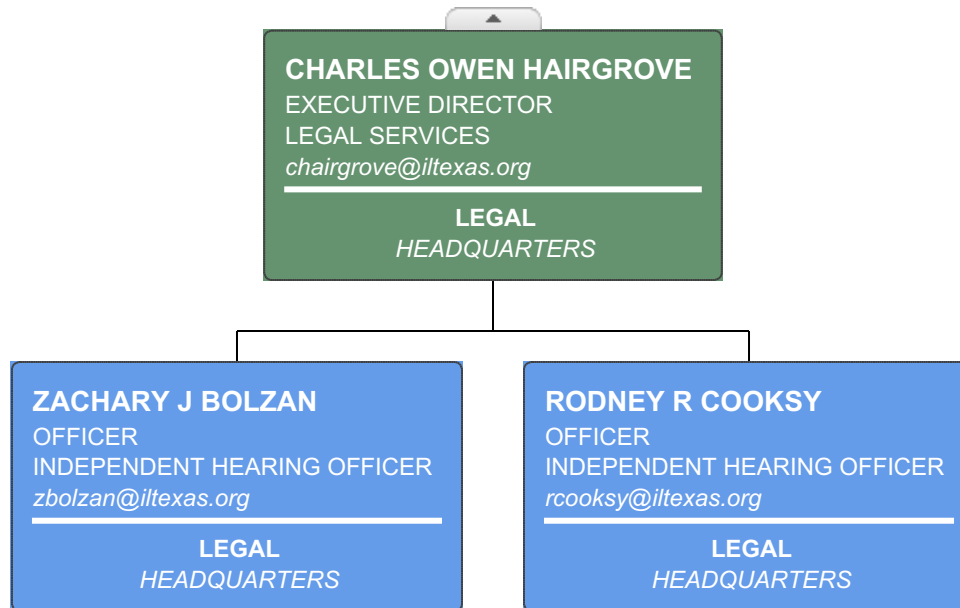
CHARLES OWEN HAIRGROVE
EXECUTIVE DIRECTOR
LEGAL SERVICES
chairgrove@iltexas.org

LEGAL
HEADQUARTERS

ZACHARY J BOLZAN
OFFICER
INDEPENDENT HEARING OFFICER
zbolzan@iltexas.org

LEGAL
HEADQUARTERS

RODNEY R COOKSY
OFFICER
INDEPENDENT HEARING OFFICER
rcooksy@iltexas.org

LEGAL
HEADQUARTERS